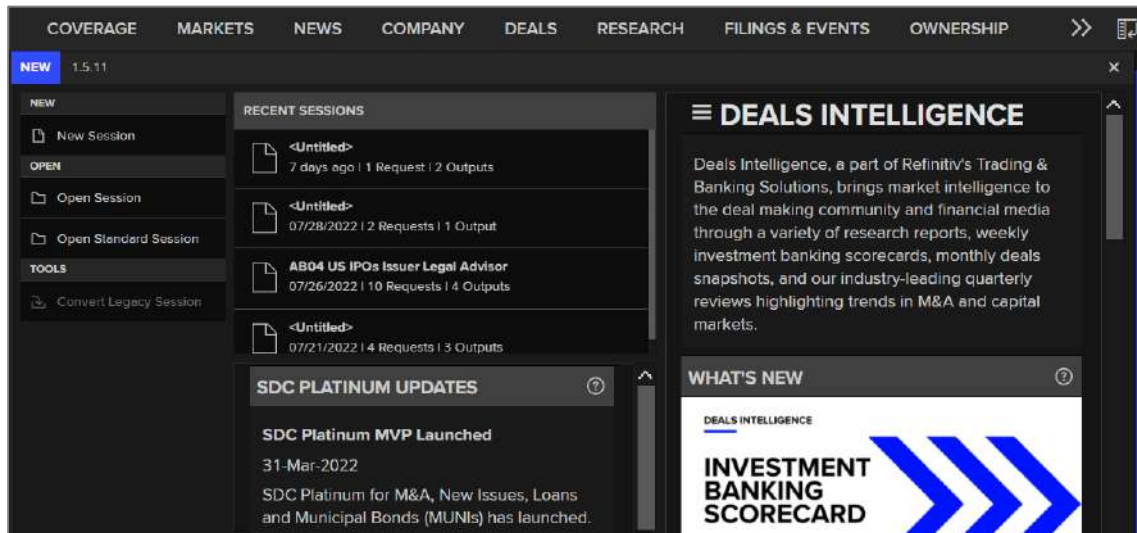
COVERAGE MARKETS NEWS COMPANY DEALS RESEARCH FILINGS & EVENTS OWNERSHIP >>

NEW 1.5.11

×

NEW

New Session

OPEN

Open Session

Open Standard Session

TOOLS

Convert Legacy Session

RECENT SESSIONS

<Untitled>
7 days ago | 1 Request | 2 Outputs

<Untitled>
07/28/2022 | 2 Requests | 1 Output

AB04 US IPOs Issuer Legal Advisor
07/26/2022 | 10 Requests | 4 Outputs

<Untitled>
07/21/2022 | 4 Requests | 3 Outputs

SDC PLATINUM UPDATES

SDC Platinum MVP Launched

31-Mar-2022

SDC Platinum for M&A, New Issues, Loans and Municipal Bonds (MUNIs) has launched.

≡ DEALS INTELLIGENCE

Deals Intelligence, a part of Refinitiv's Trading & Banking Solutions, brings market intelligence to the deal making community and financial media through a variety of research reports, weekly investment banking scorecards, monthly deals snapshots, and our industry-leading quarterly reviews highlighting trends in M&A and capital markets.

WHAT'S NEW

DEALS INTELLIGENCE

INVESTMENT BANKING SCORECARD